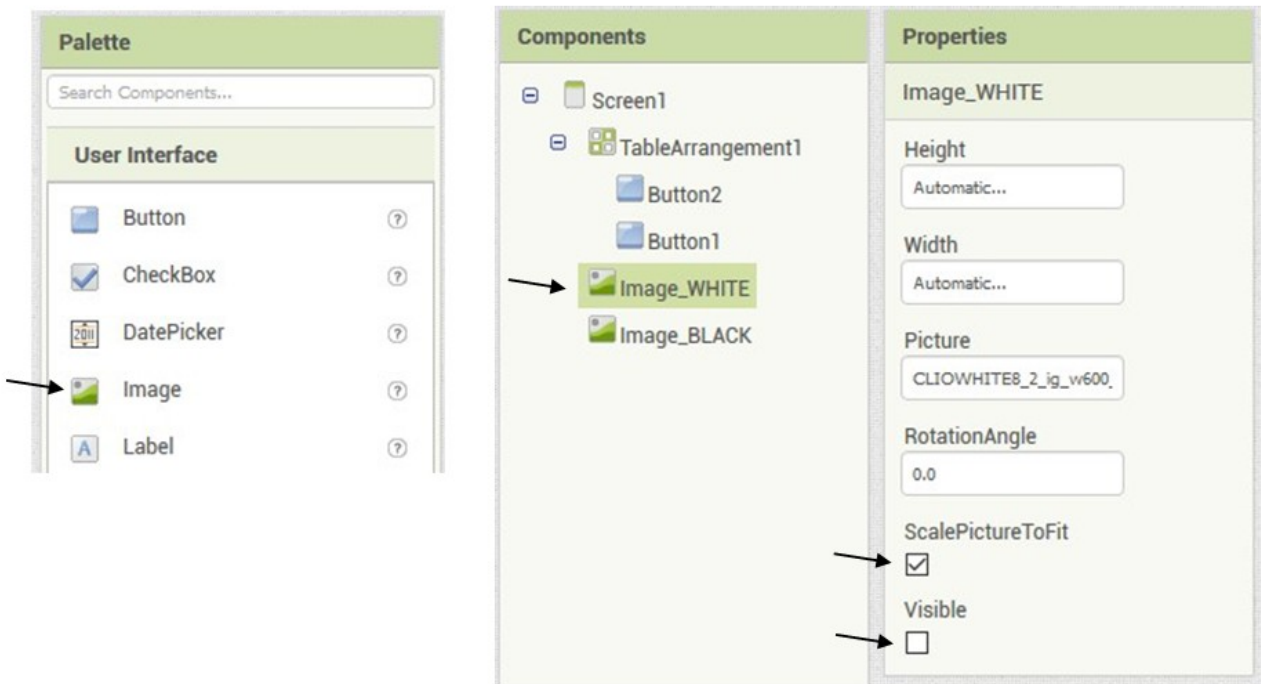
Palette

Search Components...

User Interface

Button ?

CheckBox ?

2011 DatePicker ?

Image ?

A Label ?

Components

Screen1

TableArrangement1

Button2

Button1

Image_WHITE

Image_BLACK

Properties

Image_WHITE

Height

Automatic...

Width

Automatic...

Picture

CLIOWHITE8_2_ig_w600

RotationAngle

0.0

ScalePictureToFit

☑

Visible

☐